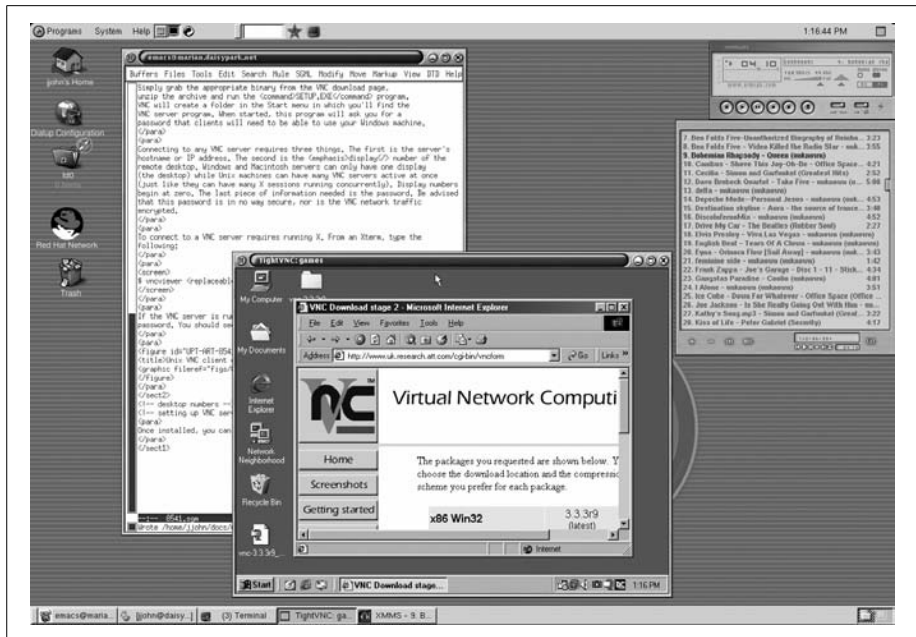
Programs System Help

1:16:44 PM

john's Home

Dialup Configuration

Red Hat Network

Trash

emacs@maria.daisypark.net

Buffers Files Tools Edit Search Mule SGML Modify Move Markup View DTD Help

Simply grab the appropriate binary from the VNC download page, unzip the archive and run the <command>SETUP.EXE</command> program. VNC will create a folder in the Start menu in which you'll find the VNC server program. When started, this program will ask you for a password that clients will need to be able to use your Windows machine.
</para>
<para>
Connecting to any VNC server requires three things. The first is the server's hostname or IP address. The second is the <emphasis>display</> number of the remote desktop. Windows and Macintosh servers can only have one display (the desktop) while Unix machines can have many VNC servers active at once (just like they can have many X sessions running concurrently). Display numbers begin at zero. The last piece of information needed is the password. Be advised that this password is in no way secure, nor is the VNC network traffic encrypted.
</para>
<para>
To connect to a VNC server requires running X. From an Xterm, type the following:
</para>
<para>
<screen>
$ vncviewer <replaceabl
</screen>
</para>
<para>
If the VNC server is ru
password. You should se
</para>
<para>
<figure id="UPT-ART-054
<title>Unix VNC client
<graphic fileref="figs/
</figure>
</para>
</sect2>
<!-- desktop numbers --
<!-- setting up VNC ser
<para>
Once installed, you can
</para>
</sect1>

0541.sgm
Wrote /home/jjohn/docs/

TightVNC: games

My Computer

My Documents

Internet Explorer

Network Neighborhood

Recycle Bin

vnc-3.3.3r9_

VNC Download stage 2 - Microsoft Internet Explorer

File Edit View Favorites Tools Help

Address http://www.uk.research.att.com/cgi-bin/vncform Go Links

Virtual Network Computi

Home

Screenshots

Getting started

The packages you requested are shown below. Y choose the download location and the compressi scheme you prefer for each package.

x86 Win32 3.3.3r9 (latest)

Internet

Start VNC Download stage... 1:16 PM

7. Ben Folds Five - Unauthorized Biography of Reinho 3:23
8. Ben Folds Five - Video Killed the Radio Star - unk 3:55
9. Bohemian Rhapsody - Queen (unknown)
10. Cowboys - Shave This Joy-Oh-Be - Office Space 4:21
11. Cecilia - Simon and Garfunkel (Greatest Hits) 2:52
12. Dave Brubeck Quartet - Take Five - unknown 5:04
13. della - unknown (unknown)
14. Depeche Mode - Personal Jesus - unknown 4:53
15. Destination skyline - Aura - the source of trance 3:48
16. DiscoInferno - unknown (unknown) 4:52
17. Drive My Car - The Beatles (Rubber Soul) 2:27
18. Elvis Presley - Viva Las Vegas - unknown 2:22
19. English Beat - Tears Of A Clown - unknown
20. Enya - Orinoco Flow (Sail Away) - unknown 3:43
21. feminine side - unknown (unknown) 1:42
22. Frank Zappa - Joe's Garage - Disc 1 - 11 - Stick 4:34
23. Gangstas Paradise - Coolio (unknown) 4:01
24. I Alone - unknown (unknown) 3:51
25. Ice Cube - Down For Whatever - Office Space 4:41
26. Joe Jackson - Is She Really Going Out With Him 3:36
27. Kathy's Song.mp3 - Simon and Garfunkel (Great 3:22
28. Kiss of Life - Peter Gabriel (Security) 4:17

emacs@maria... jjohn@daisy... (3) Terminal TightVNC: ga... XMMS - 9. B...